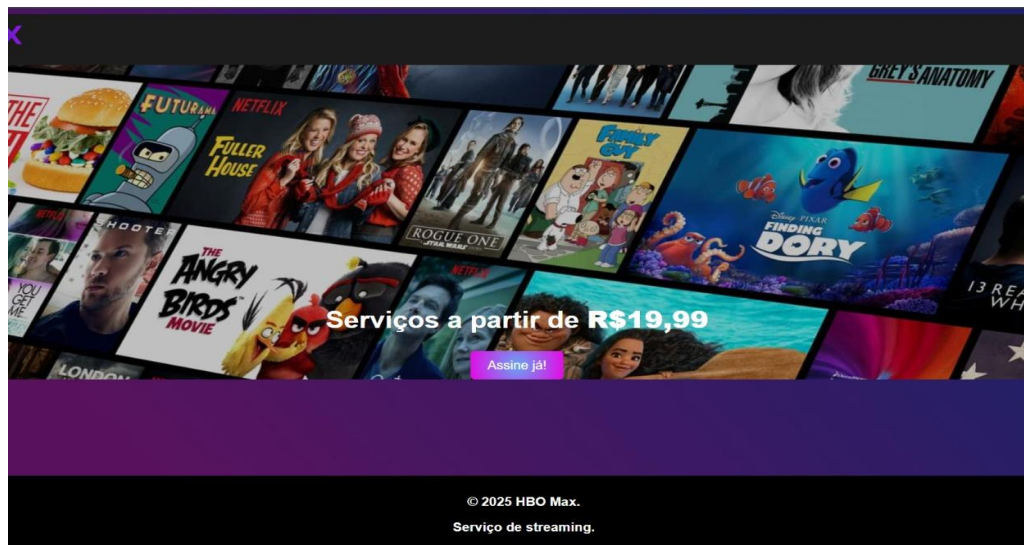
GREY'S ANATOMY

FUTURAMA

NETFLIX

FULLER HOUSE

FAMILY GUY

ROGUE ONE
STAR WARS

DISNEY PIXAR
FINDING DORY

NETFLIX

SHOOTER

THE ANGRY BIRDS MOVIE

NETFLIX

13 REA WH

LONDON

Serviços a partir de R$19,99

Assine já!

© 2025 HBO Max.

Serviço de streaming.